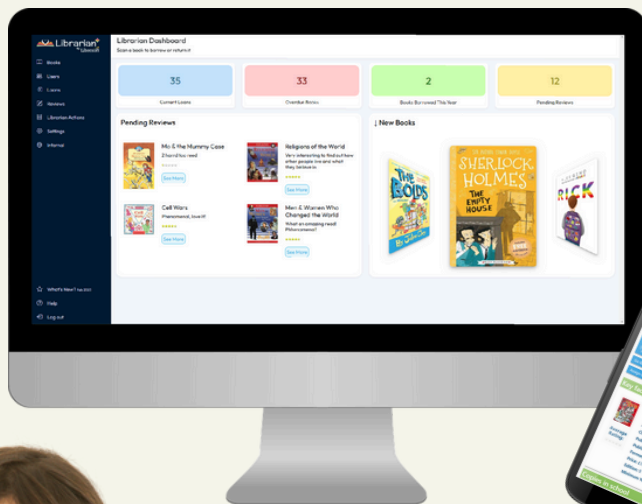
Librarian
by Ideal

Books
Users
Loans
Reviews
Librarian Actions
Settings
Internal

What's New?
Help
Log out

Librarian Dashboard
Scan a book to borrow or return it

35
Current Loans

33
Overdue Books

2
Books Borrowed This Year

12
Pending Reviews

Pending Reviews

Mo & the Mummy Case
2 hoots buy read
See More

Religions of the World
Very interesting to find out how other people live and what they believe in
See More

Cell Wars
Phenomenal, love it!
See More

Men & Women Who Changed the World
What an amazing read! Phenomenal!
See More

↓ New Books

THE BOLDS

SHERLOCK HOLMES
THE EMPTY HOUSE

RICK